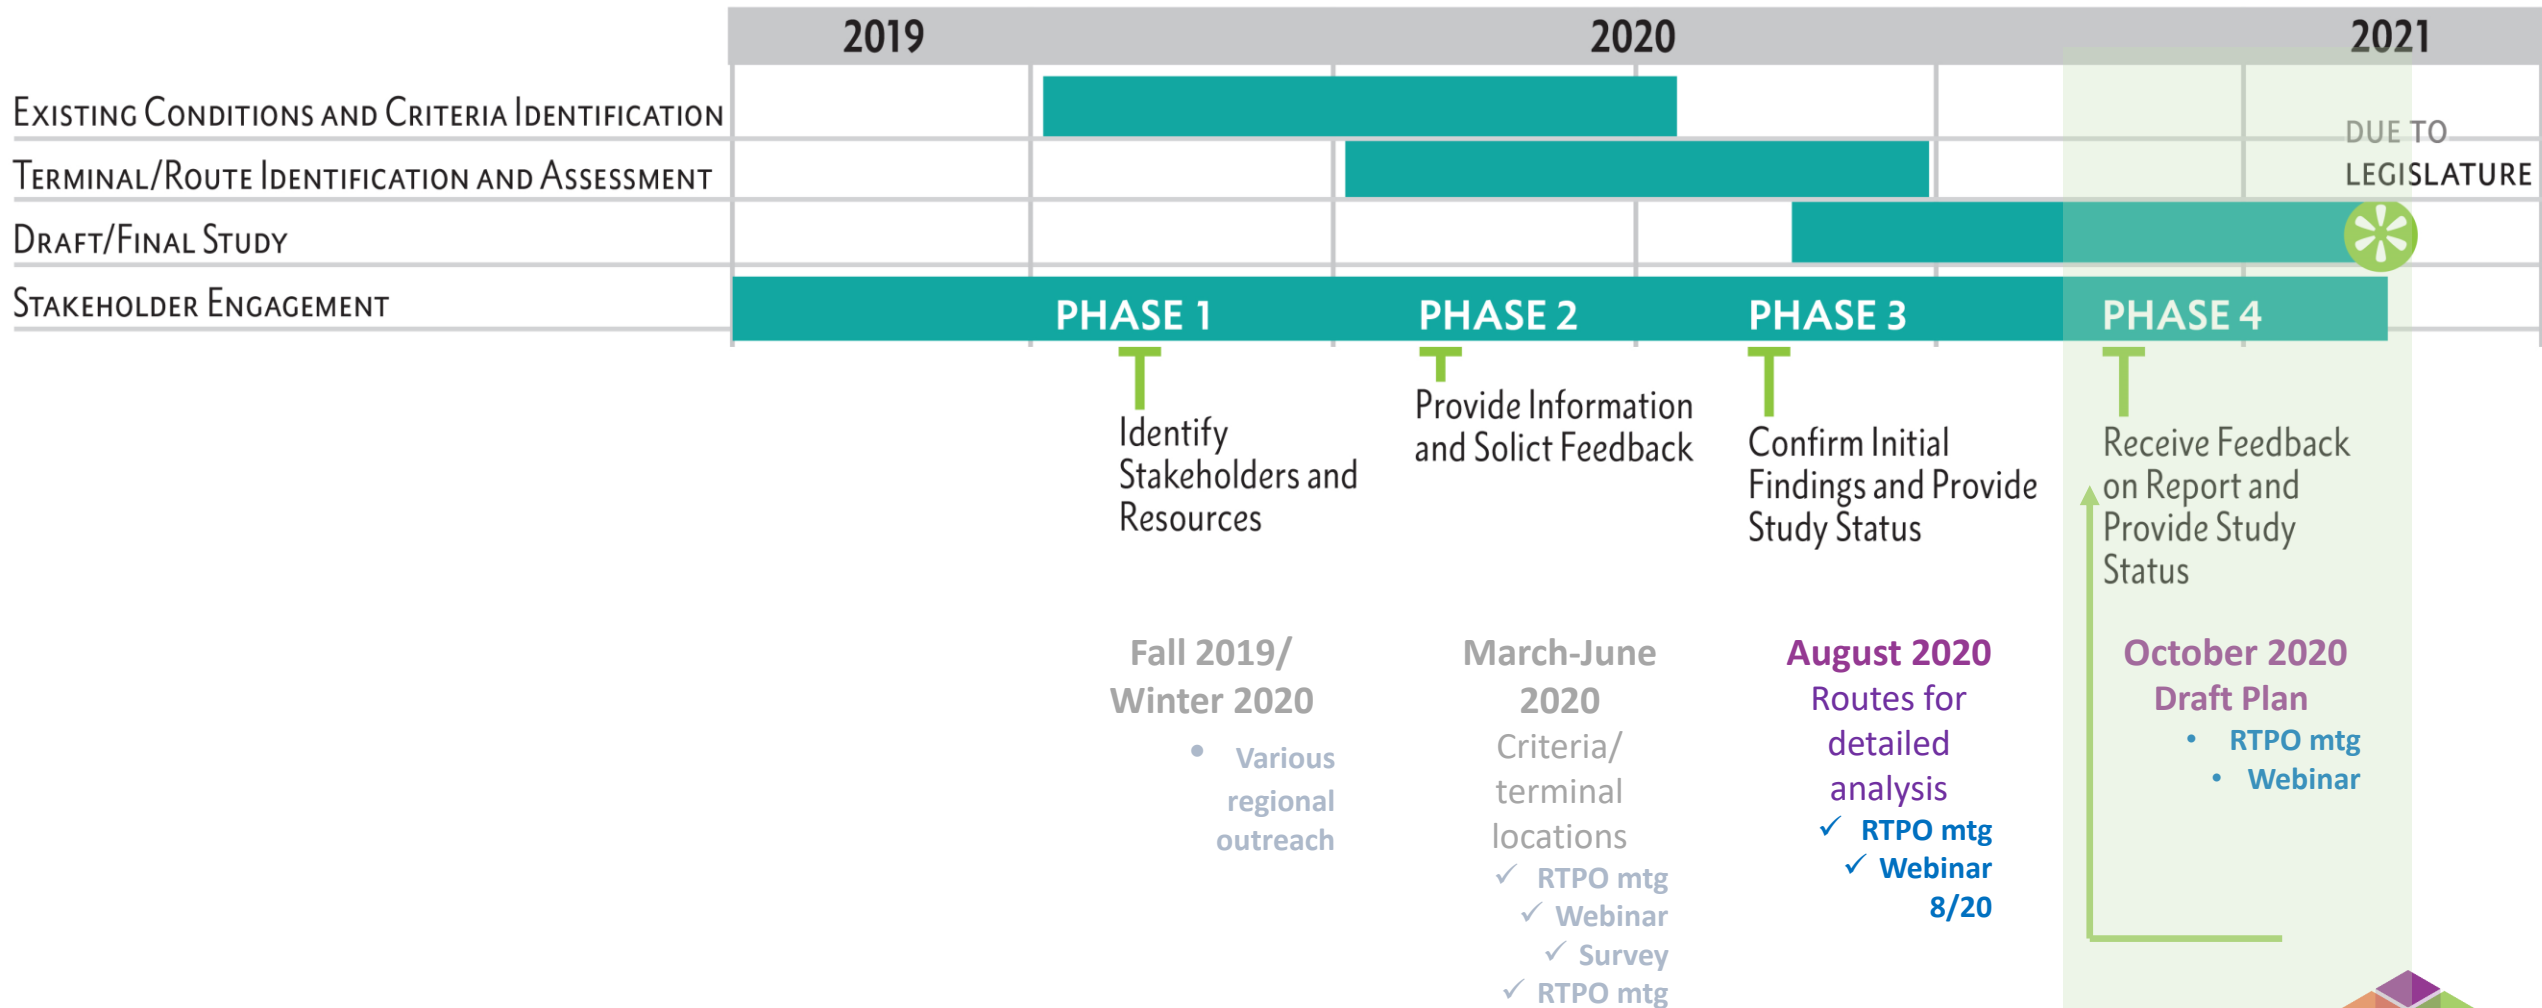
2019 2020 2021

EXISTING CONDITIONS AND CRITERIA IDENTIFICATION

TERMINAL/ROUTE IDENTIFICATION AND ASSESSMENT

DRAFT/FINAL STUDY

STAKEHOLDER ENGAGEMENT

DUE TO LEGISLATURE

PHASE 1 PHASE 2 PHASE 3 PHASE 4

Identify Stakeholders and Resources

Provide Information and Solict Feedback

Confirm Initial Findings and Provide Study Status

Receive Feedback on Report and Provide Study Status

Fall 2019/ Winter 2020
• Various regional outreach

March-June 2020
Criteria/ terminal locations
✓ RTPO mtg
✓ Webinar
✓ Survey
✓ RTPO mtg

August 2020
Routes for detailed analysis
✓ RTPO mtg
✓ Webinar 8/20

October 2020
Draft Plan
• RTPO mtg
• Webinar